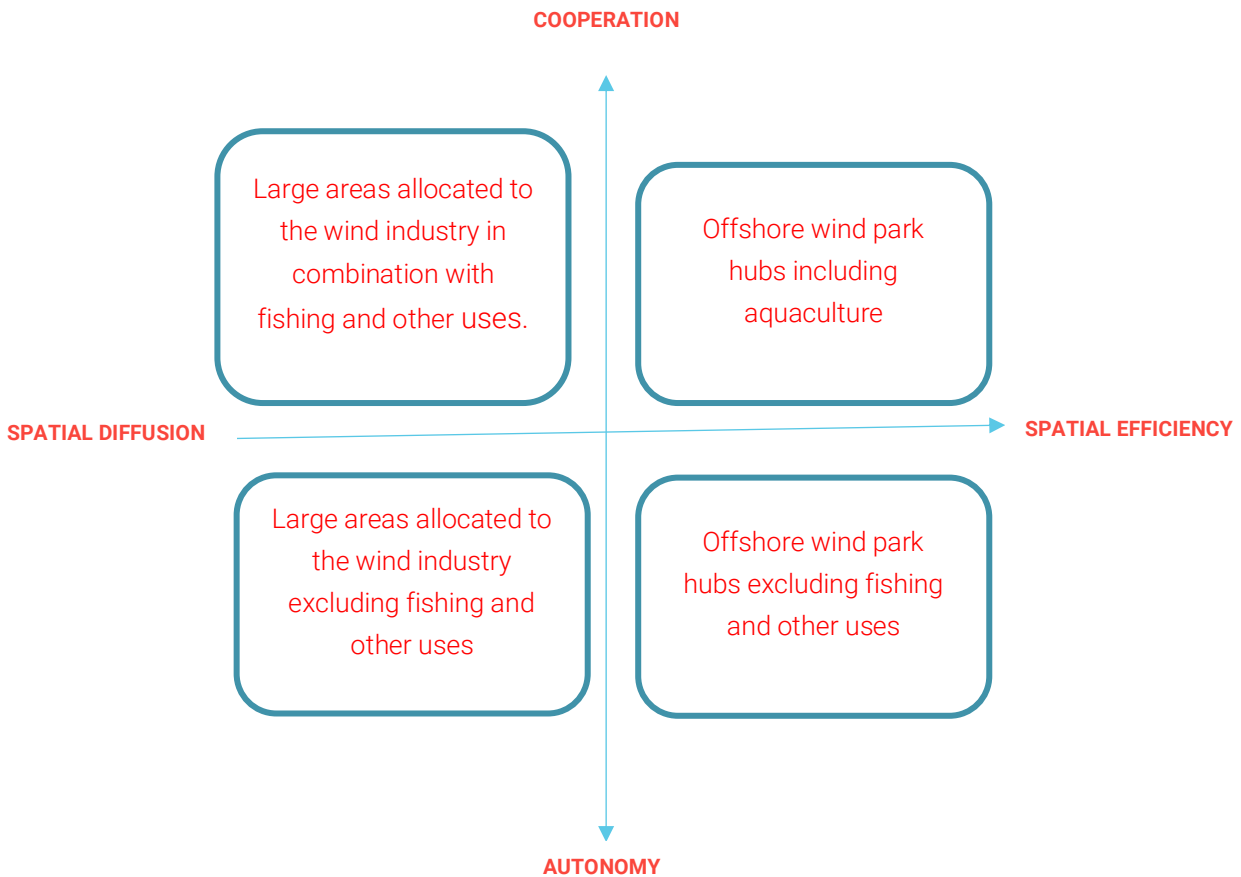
COOPERATION

Large areas allocated to the wind industry in combination with fishing and other uses.

Offshore wind park hubs including aquaculture

SPATIAL DIFFUSION

SPATIAL EFFICIENCY

Large areas allocated to the wind industry excluding fishing and other uses

Offshore wind park hubs excluding fishing and other uses

AUTONOMY